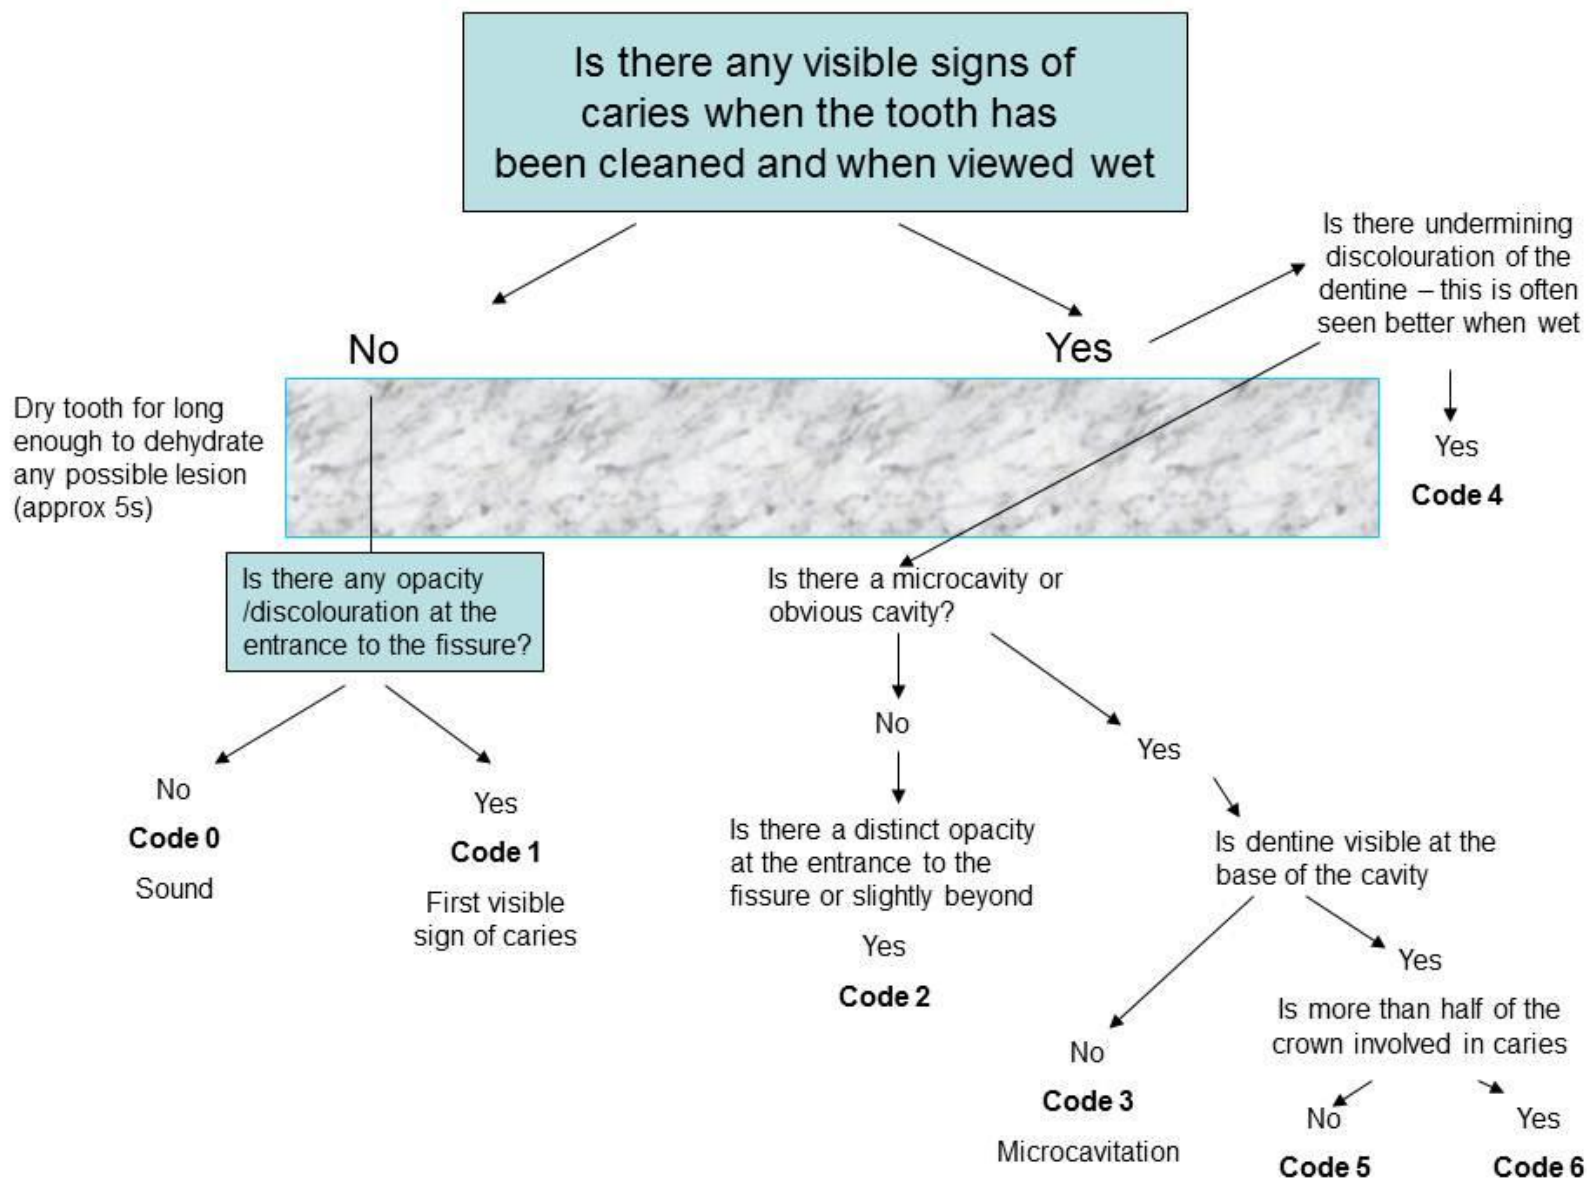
Is there any visible signs of caries when the tooth has been cleaned and when viewed wet

No

Yes

Is there undermining discolouration of the dentine – this is often seen better when wet

Yes

Code 4

Dry tooth for long enough to dehydrate any possible lesion (approx 5s)

Is there any opacity /discolouration at the entrance to the fissure?

No

Code 0

Sound

Yes

Code 1

First visible sign of caries

Is there a microcavity or obvious cavity?

No

Is there a distinct opacity at the entrance to the fissure or slightly beyond

Yes

Code 2

Yes

Is dentine visible at the base of the cavity

No

Code 3

Microcavitation

Yes

Is more than half of the crown involved in caries

No

Code 5

Yes

Code 6